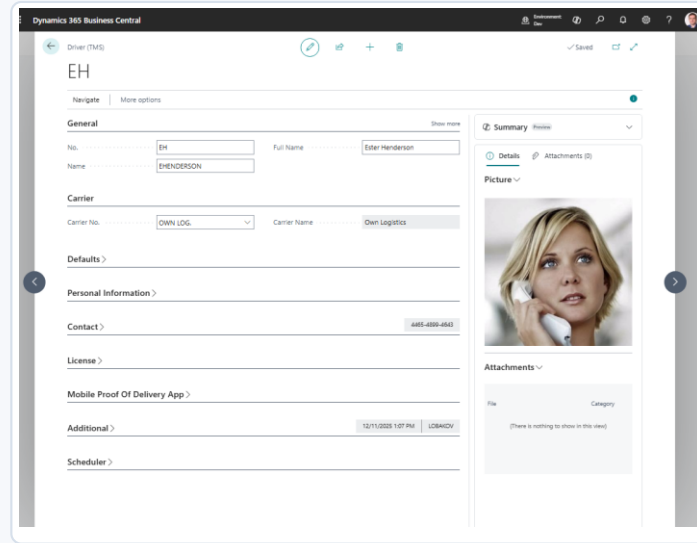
Dynamics 365 Business Central

Environment: Dev

?

Driver (TMS)

✓Saved

EH

Navigate | More options

General

Show more

No. EH

Full Name Ester Henderson

Name EHENDERSON

Carrier

Carrier No. OWN LOG.

Carrier Name Own Logistics

Defaults

Personal Information

Contact

4485-4899-4543

License

Mobile Proof Of Delivery App

Additional

12/11/2025 1:07 PM | LOBAKOV

Scheduler

Summary Preview

Details Attachments (0)

Picture

Attachments

File

Category

(There is nothing to show in this view)